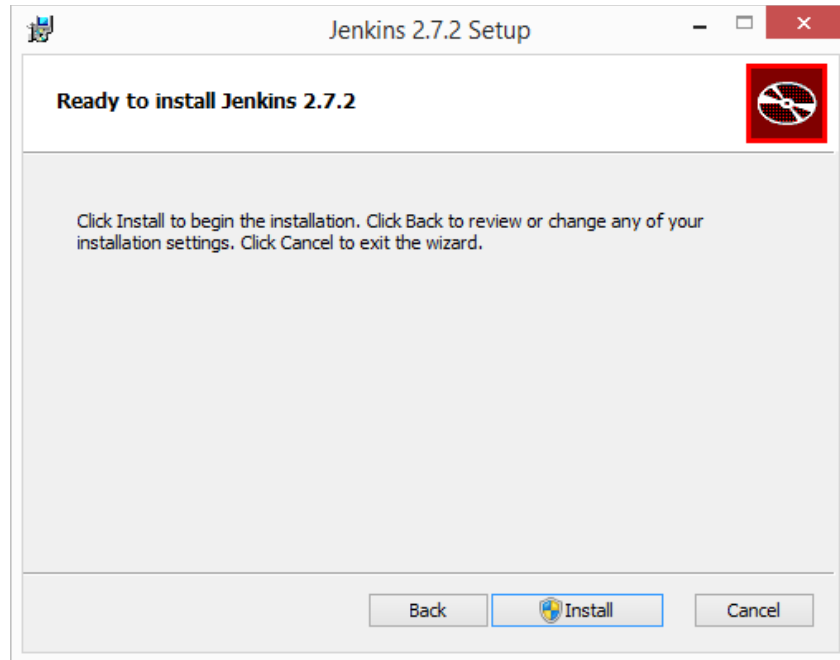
Jenkins 2.7.2 Setup

Ready to install Jenkins 2.7.2

Click Install to begin the installation. Click Back to review or change any of your installation settings. Click Cancel to exit the wizard.

Back
Install
Cancel